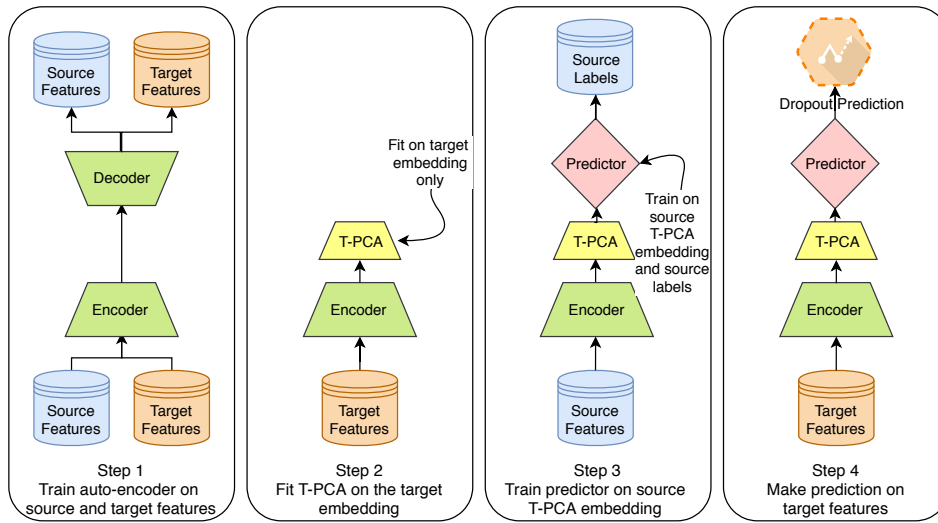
Source Features

Target Features

Decoder

Encoder

Source Features

Target Features

Step 1
Train auto-encoder on source and target features

Fit on target embedding only

T-PCA

Encoder

Target Features

Step 2
Fit T-PCA on the target embedding

Source Labels

Predictor

Train on source T-PCA embedding and source labels

T-PCA

Encoder

Source Features

Step 3
Train predictor on source T-PCA embedding

Dropout Prediction

Predictor

T-PCA

Encoder

Target Features

Step 4
Make prediction on target features